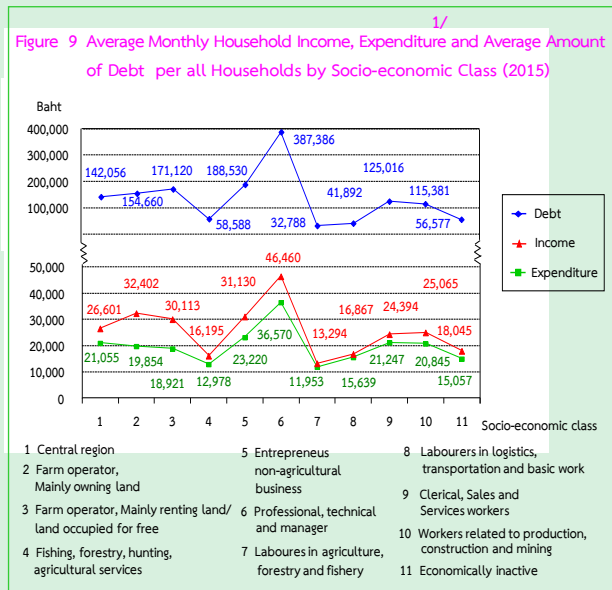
1/

Figure 9 Average Monthly Household Income, Expenditure and Average Amount of Debt per all Households by Socio-economic Class (2015)

Baht

400,000
300,000
200,000
100,000

50,000
40,000
30,000
20,000
10,000
0

142,056
154,660
171,120
58,588
188,530
387,386
32,788
41,892
125,016
115,381
56,577

26,601
32,402
30,113
16,195
31,130
46,460
13,294
16,867
24,394
25,065
18,045

21,055
19,854
18,921
12,978
23,220
36,570
11,953
15,639
21,247
20,845
15,057

Debt
Income
Expenditure

1 2 3 4 5 6 7 8 9 10 11 Socio-economic class

1 Central region
2 Farm operator, Mainly owning land
3 Farm operator, Mainly renting land/ land occupied for free
4 Fishing, forestry, hunting, agricultural services
5 Entrepreneus non-agricultural business
6 Professional, technical and manager
7 Laboures in agriculture, forestry and fishery
8 Labourers in logistics, transportation and basic work
9 Clerical, Sales and Services workers
10 Workers related to production, construction and mining
11 Economically inactive